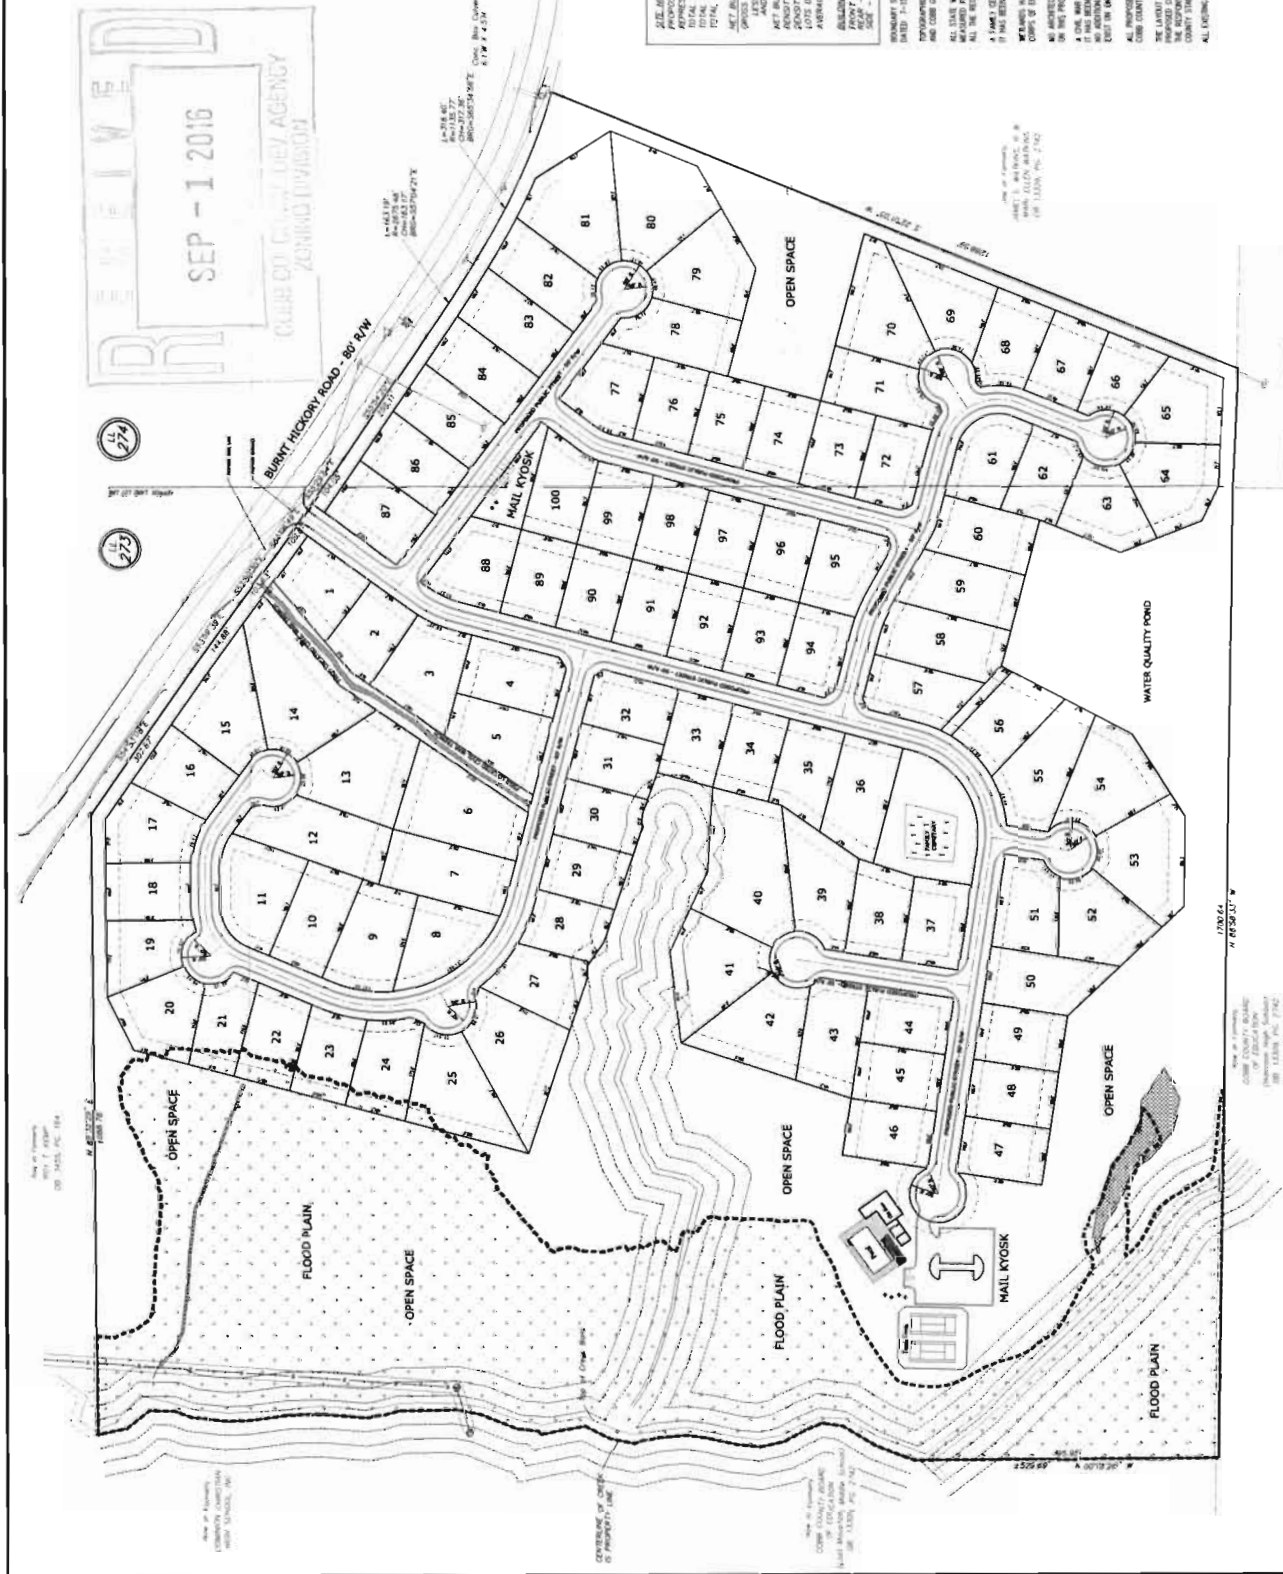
RECEIVED

SEP - 1 2016

COBB CO. COMM. DEV. AGENCY ZONING DIVISION

BURNT HICKORY ROAD - 80' R/W

LL 274

LL 273

MAIL KYOSK

OPEN SPACE

WATER QUALITY POND

FLOOD PLAIN

OPEN SPACE

FLOOD PLAIN

OPEN SPACE

OPEN SPACE

OPEN SPACE

FLOOD PLAIN

MAIL KYOSK

CENTERLINE OF CREEK IS PROPERTY LINE

1 2 3 4 5 6 7 8 9 10 11 12 13 14 15 16 17 18 19 20 21 22 23 24 25 26 27 28 29 30 31 32 33 34 35 36 37 38 39 40 41 42 43 44 45 46 47 48 49 50 51 52 53 54 55 56 57 58 59 60 61 62 63 64 65 66 67 68 69 70 71 72 73 74 75 76 77 78 79 80 81 82 83 84 85 86 87 88 89 90 91 92 93 94 95 96 97 98 99 100

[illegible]